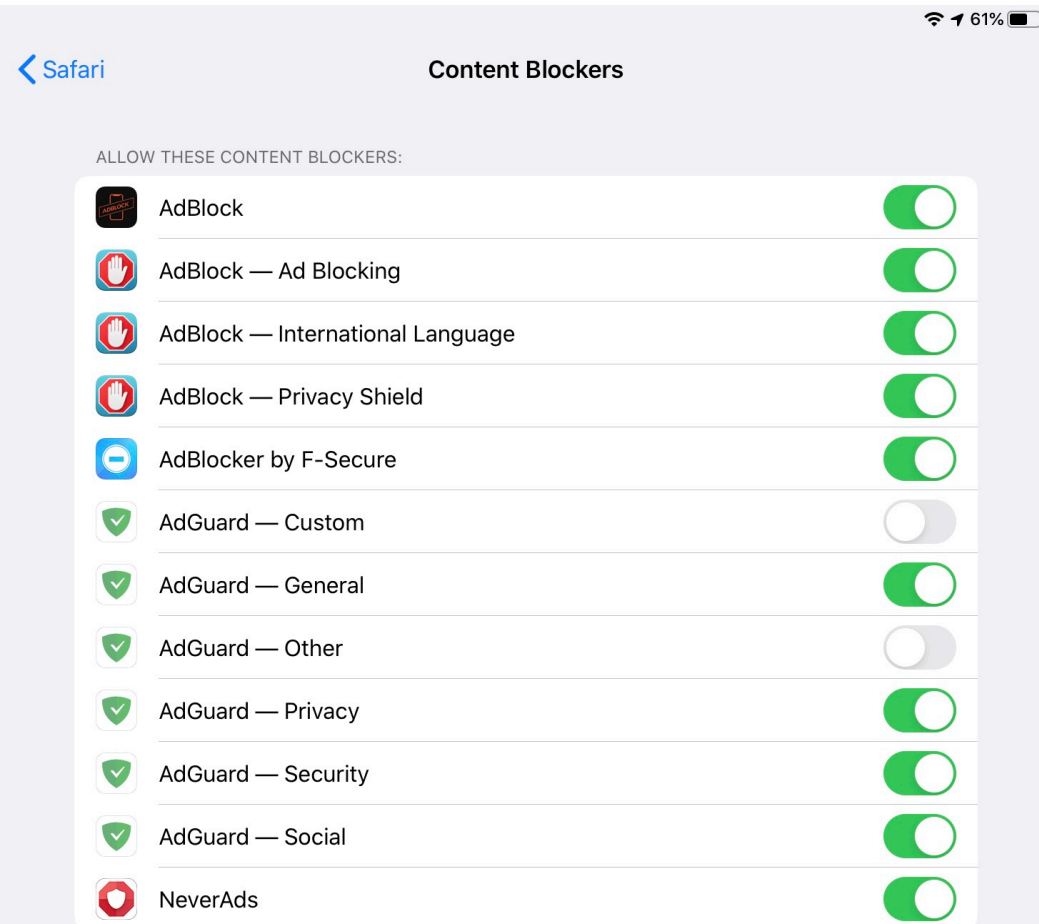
61%

Safari

Content Blockers

ALLOW THESE CONTENT BLOCKERS:

ADBLOCK AdBlock

AdBlock — Ad Blocking

AdBlock — International Language

AdBlock — Privacy Shield

AdBlocker by F-Secure

AdGuard — Custom

AdGuard — General

AdGuard — Other

AdGuard — Privacy

AdGuard — Security

AdGuard — Social

NeverAds